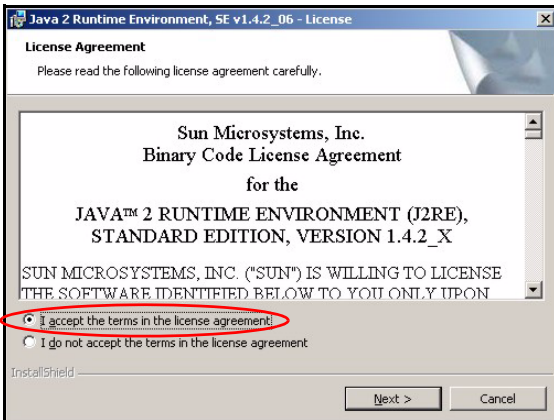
Java 2 Runtime Environment, SE v1.4.2_06 - License

License Agreement

Please read the following license agreement carefully.

Sun Microsystems, Inc.
Binary Code License Agreement
for the
JAVATM 2 RUNTIME ENVIRONMENT (J2RE), STANDARD EDITION, VERSION 1.4.2_X

SUN MICROSYSTEMS, INC. ("SUN") IS WILLING TO LICENSE THE SOFTWARE IDENTIFIED BELOW TO YOU ONLY UPON

I accept the terms in the license agreement

I do not accept the terms in the license agreement

InstallShield

Next >

Cancel